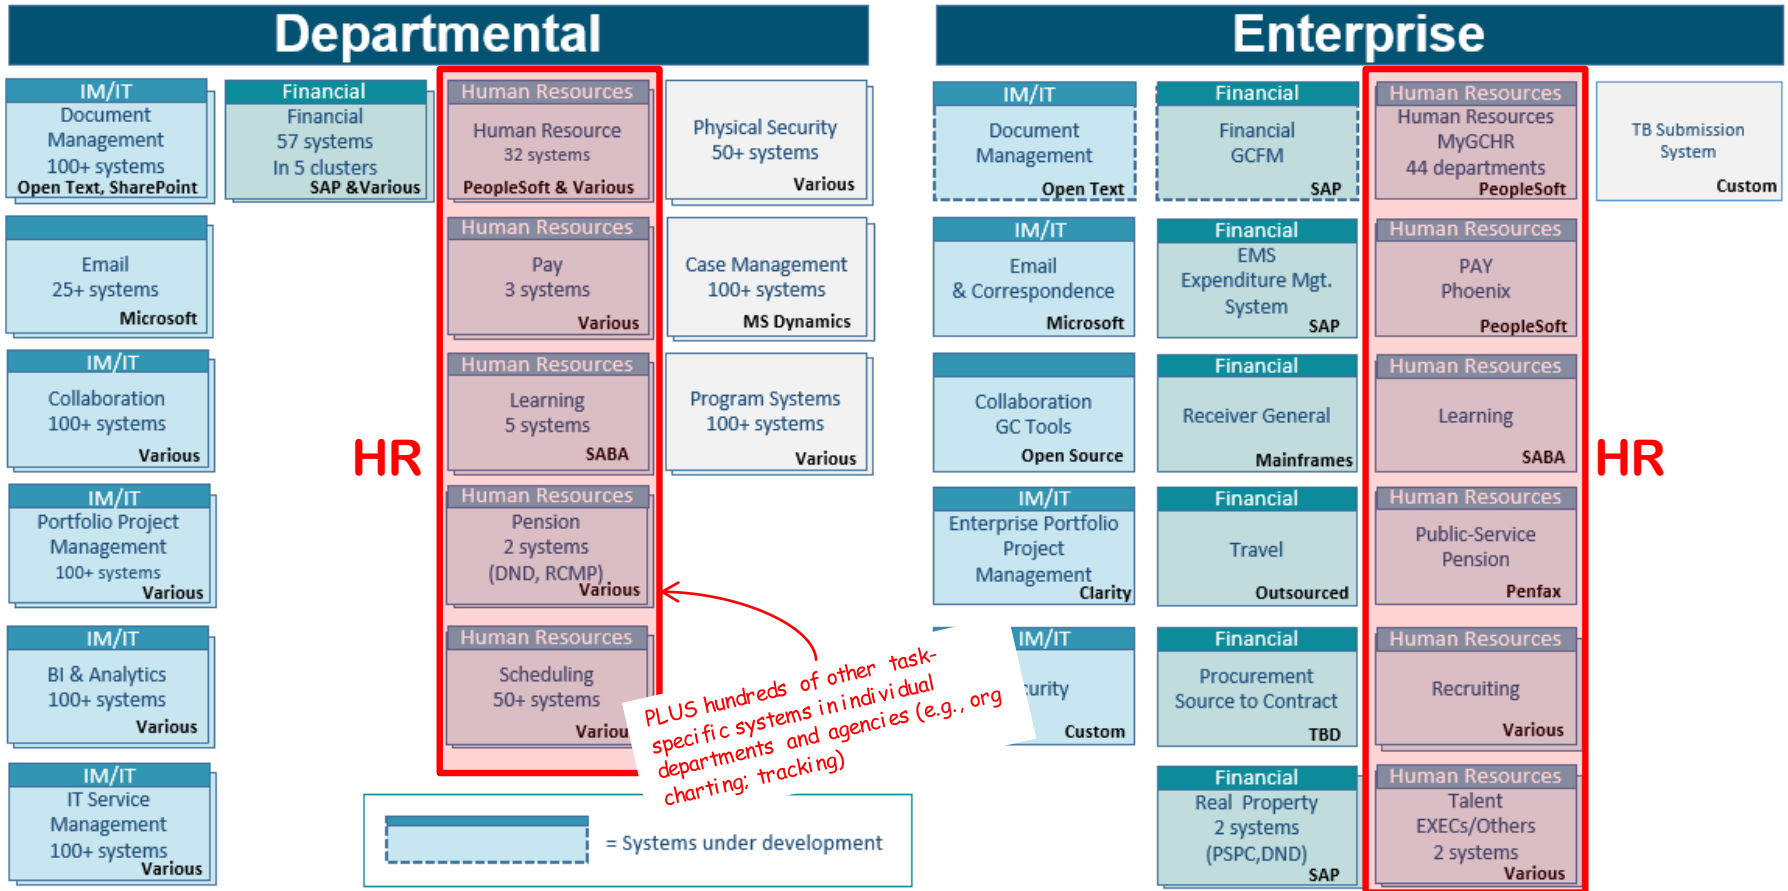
Departmental

IM/IT
Document Management
100+ systems
Open Text, SharePoint

Financial
Financial
57 systems
In 5 clusters
SAP &Various

Human Resources
Human Resource
32 systems
PeopleSoft & Various

Physical Security
50+ systems
Various

Email
25+ systems
Microsoft

Human Resources
Pay
3 systems
Various

Case Management
100+ systems
MS Dynamics

IM/IT
Collaboration
100+ systems
Various

Human Resources
Learning
5 systems
SABA

Program Systems
100+ systems
Various

HR

IM/IT
Portfolio Project Management
100+ systems
Various

Human Resources
Pension
2 systems
(DND, RCMP)
Various

IM/IT
BI & Analytics
100+ systems
Various

Human Resources
Scheduling
50+ systems
Variou

IM/IT
IT Service Management
100+ systems
Various

PLUS hundreds of other task-specific systems in individual departments and agencies (e.g., org charting: tracking)

= Systems under development

Enterprise

IM/IT
Document Management
Open Text

Financial
Financial
GCFM
SAP

Human Resources
Human Resources
MyGCHR
44 departments
PeopleSoft

TB Submission System
Custom

IM/IT
Email
& Correspondence
Microsoft

Financial
EMS
Expenditure Mgt. System
SAP

Human Resources
PAY
Phoenix
PeopleSoft

Collaboration
GC Tools
Open Source

Financial
Receiver General
Mainframes

Human Resources
Learning
SABA

HR

IM/IT
Enterprise Portfolio Project Management
Clarity

Financial
Travel
Outsourced

Human Resources
Public-Service Pension
Penfax

IM/IT
urity
Custom

Financial
Procurement
Source to Contract
TBD

Human Resources
Recruiting
Various

Financial
Real Property
2 systems
(PSPC,DND)
SAP

Human Resources
Talent
EXECs/Others
2 systems
Various